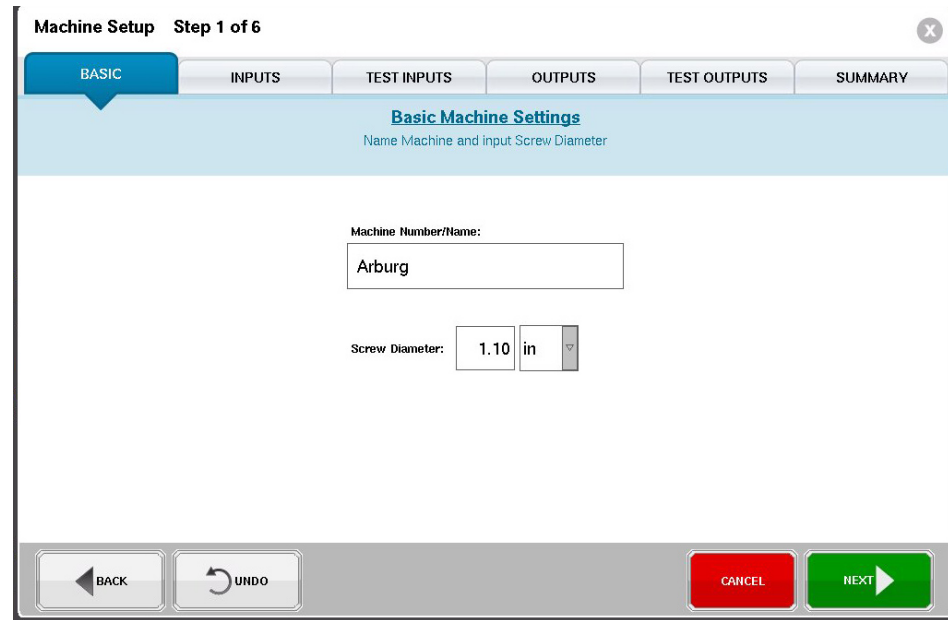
Machine Setup Step 1 of 6

BASIC | INPUTS | TEST INPUTS | OUTPUTS | TEST OUTPUTS | SUMMARY

Basic Machine Settings
Name Machine and input Screw Diameter

Machine Number/Name:
Arburg

Screw Diameter: 1.10 in

BACK UNDO CANCEL NEXT